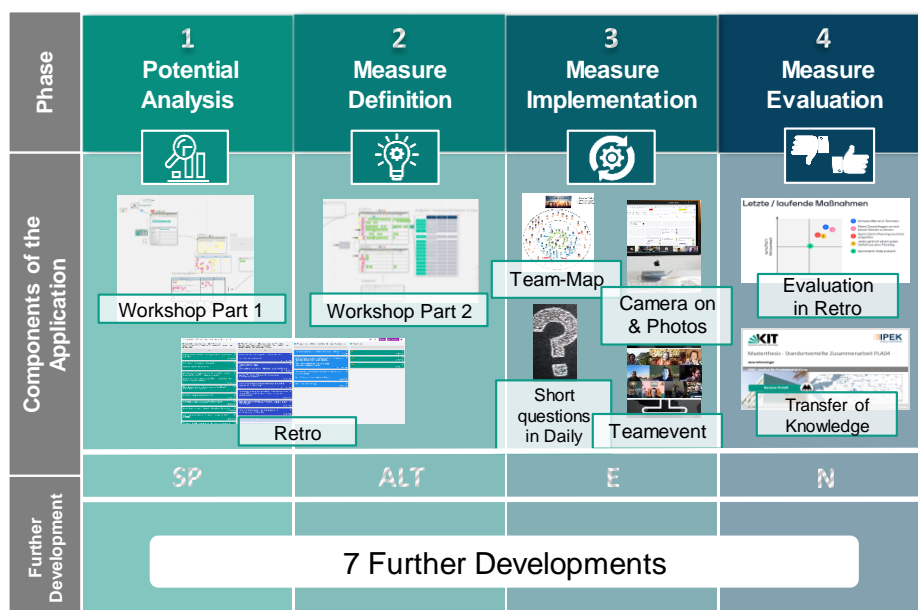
| Phase | 1 Potential Analysis | 2 Measure Definition | 3 Measure Implementation | 4 Measure Evaluation |
|---|---|---|---|---|
| Components of the Application | Workshop Part 1; Retro | Workshop Part 2 | Team-Map; Camera on & Photos; Short questions in Daily; Teamevent | Letzte / laufende Maßnahmen; Evaluation in Retro; KIT; IPEK; Transfer of Knowledge |
| | SP | ALT | E | N |
| Further Development | 7 Further Developments | | | |